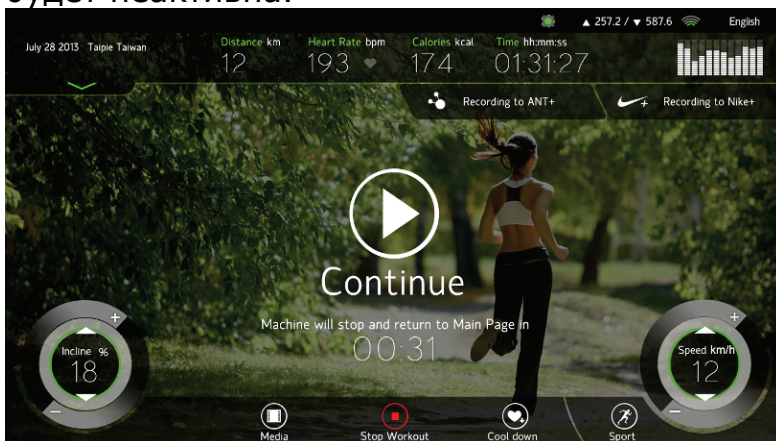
будет неактивна.

▲ 257.2 / ▼ 587.6 English

July 28 2013 Taipie Taiwan

Distance km 12
Heart Rate bpm 193
Calories kcal 174
Time hh:mm:ss 01:31:27

Recording to ANT+
Recording to Nike+

Continue

Machine will stop and return to Main Page in
00:31

Incline % 18
Speed km/h 12

Media
Stop Workout
Cool down
Sport